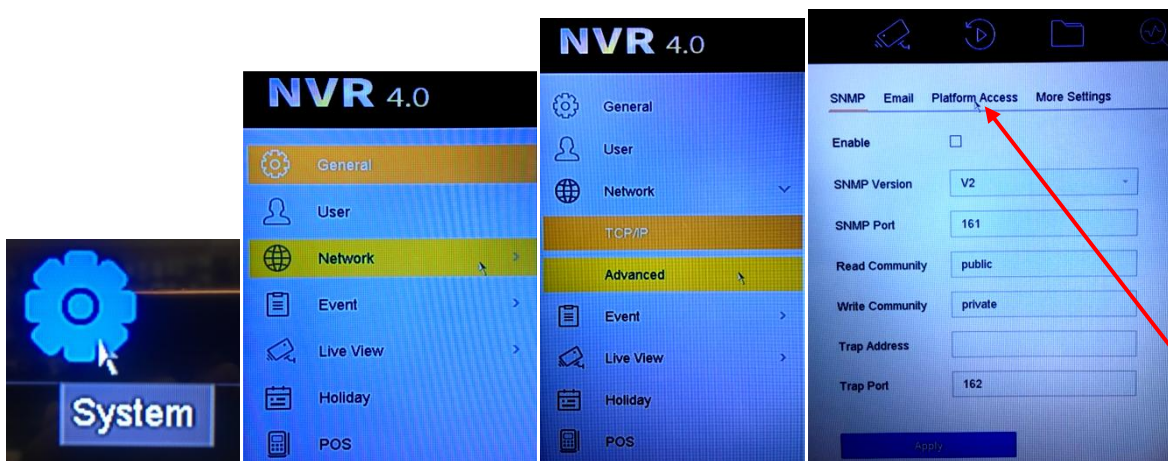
System

NVR 4.0

General
User
Network
Event
Live View
Holiday
POS

NVR 4.0

General
User
Network
TCP/IP
Advanced
Event
Live View
Holiday
POS

SNMP Email Platform Access More Settings

| | |
|---|---|
| Enable | ☐ |
| SNMP Version | V2 |
| SNMP Port | 161 |
| Read Community | public |
| Write Community | private |
| Trap Address | |
| Trap Port | 162 |

Apply